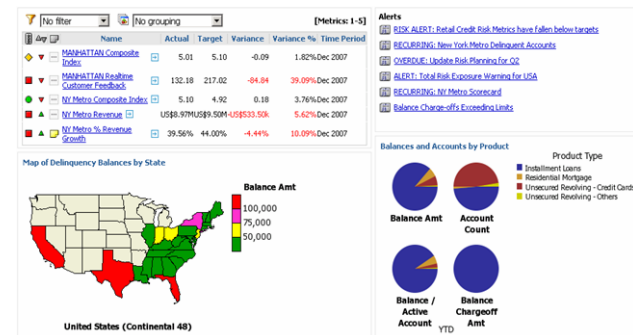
No filter | No grouping | [Metrics: 1-5]

| Name | Actual | Target | Variance | Variance % | Time Period |
|---|---|---|---|---|---|
| MANHATTAN Composite Index | 5.01 | 5.10 | -0.09 | 1.82% | Dec 2007 |
| MANHATTAN Realtime Customer Feedback | 132.18 | 217.02 | -84.84 | 39.09% | Dec 2007 |
| NY Metro Composite Index | 5.10 | 4.92 | 0.18 | 3.76% | Dec 2007 |
| NY Metro Revenue | US$8.97M | US$9.50M | -US$533.50k | 5.62% | Dec 2007 |
| NY Metro % Revenue Growth | 39.56% | 44.00% | -4.44% | 10.09% | Dec 2007 |

Alerts
RISK ALERT: Retail Credit Risk Metrics have fallen below targets
RECURRING: New York Metro Delinquent Accounts
OVERDUE: Update Risk Planning for Q2
ALERT: Total Risk Exposure Warning for USA
RECURRING: NY Metro Scorecard
Balance Charge-offs Exceeding Limits

Map of Delinquency Balances by State
Balance Amt
100,000
75,000
50,000
United States (Continental 48)

Balances and Accounts by Product
Product Type
Installment Loans
Residential Mortgage
Unsecured Revolving - Credit Cards
Unsecured Revolving - Others
Balance Amt
Account Count
Balance / Active Account
Balance Chargeoff Amt
YTD